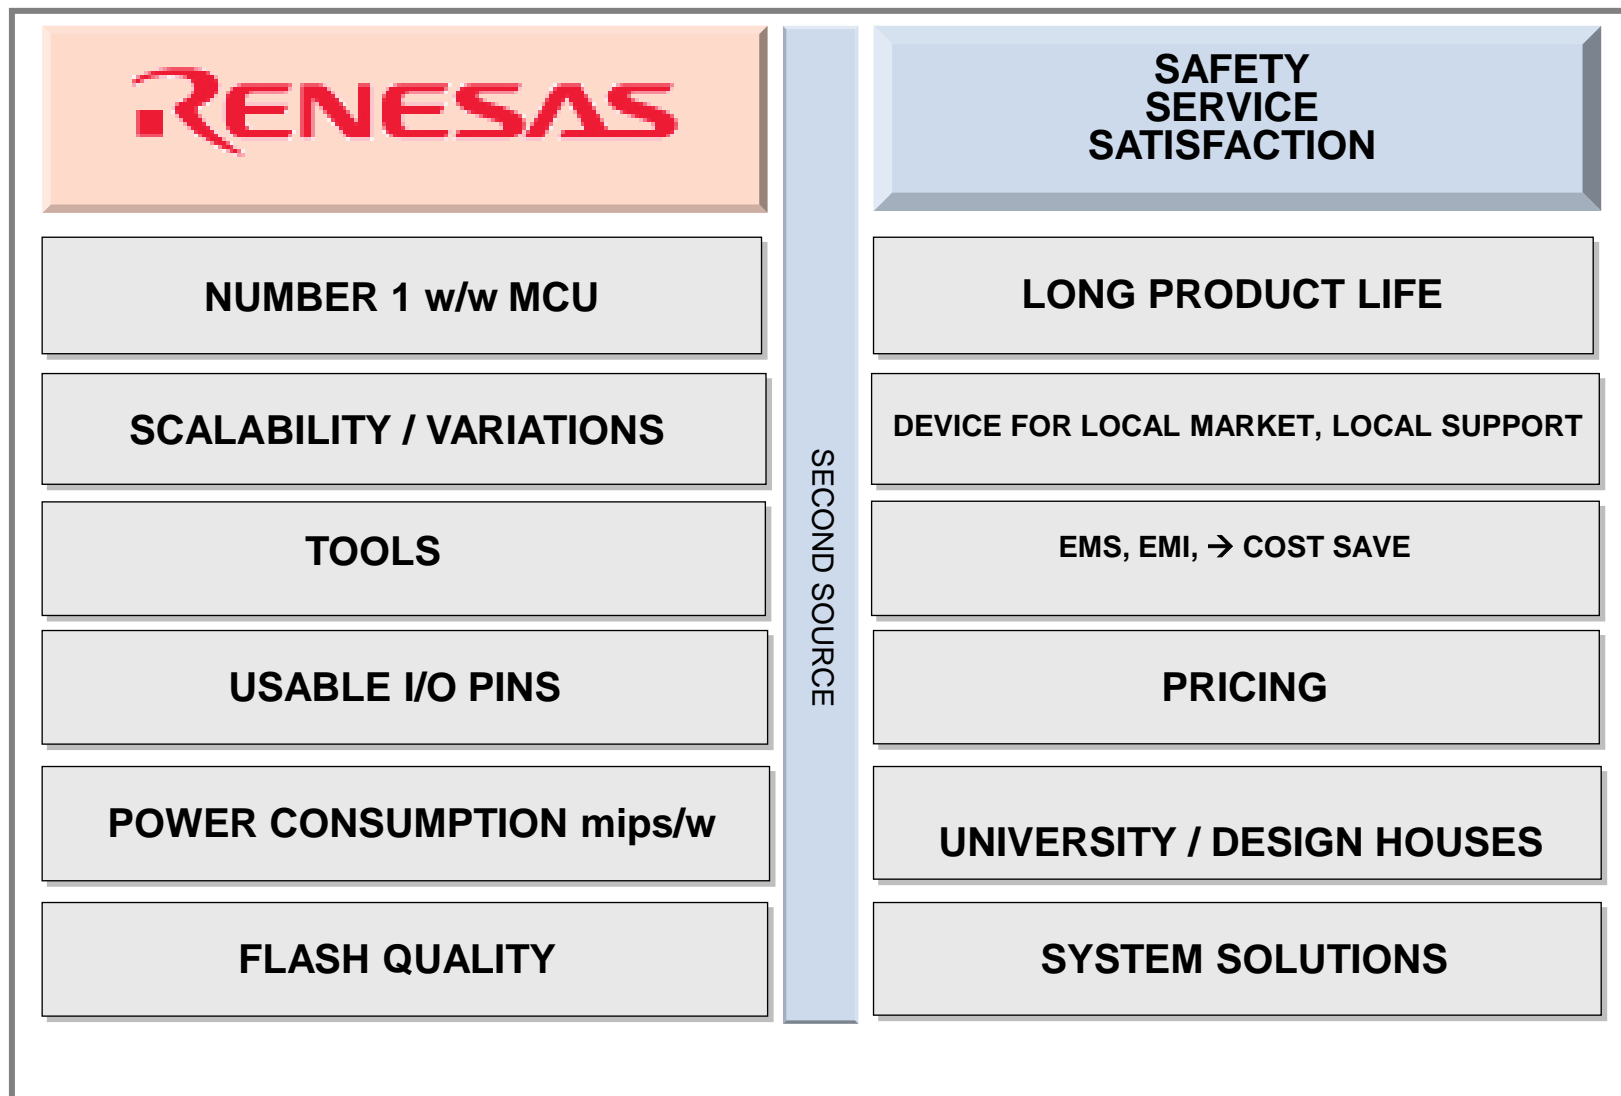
RENESAS

SAFETY
SERVICE
SATISFACTION

NUMBER 1 w/w MCU

SCALABILITY / VARIATIONS

TOOLS

USABLE I/O PINS

POWER CONSUMPTION mips/w

FLASH QUALITY

SECOND SOURCE

LONG PRODUCT LIFE

DEVICE FOR LOCAL MARKET, LOCAL SUPPORT

EMS, EMI, → COST SAVE

PRICING

UNIVERSITY / DESIGN HOUSES

SYSTEM SOLUTIONS